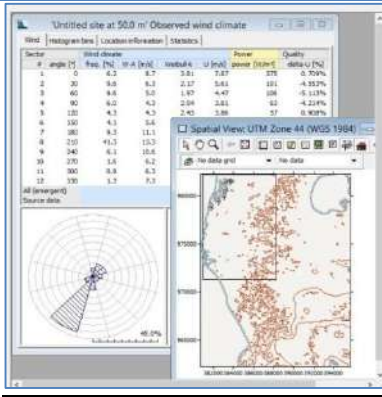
'Untitled site at 50.0 m' Observed wind climate

Wind | Histogram bins | Location information | Statistics

| Sector # | angle [°] | Wind climate freq. [%] | W-A [m/s] | Weibull-k | U [m/s] | Power power [W/m²] | Quality delta-U [%] |
|---|---|---|---|---|---|---|---|
| 1 | 0 | 6.2 | 8.7 | 3.61 | 7.67 | 375 | 0.759% |
| 2 | 30 | 9.6 | 6.3 | 2.17 | 5.61 | 181 | -4.352% |
| 3 | 60 | 9.6 | 5.0 | 1.97 | 4.47 | 106 | -5.115% |
| 4 | 90 | 6.0 | 4.3 | 2.04 | 3.81 | 62 | -4.214% |
| 5 | 120 | 4.3 | 4.3 | 2.45 | 3.86 | 57 | 0.908% |
| 6 | 150 | 4.1 | 5.6 | | | | |
| 7 | 180 | 8.3 | 11.1 | | | | |
| 8 | 210 | 41.3 | 13.3 | | | | |
| 9 | 240 | 6.1 | 10.6 | | | | |
| 10 | 270 | 1.6 | 6.2 | | | | |
| 11 | 300 | 0.8 | 6.3 | | | | |
| 12 | 330 | 1.2 | 7.3 | | | | |

All (emergent)
Source data

46.0%

Spatial View: UTM Zone 44 (WGS 1984)

No data grid
No data